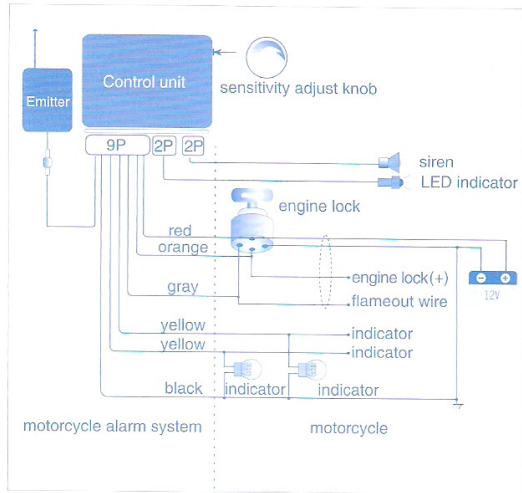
Control unit

sensitivity adjust knob

Emitter

9P

2P

2P

siren

LED indicator

engine lock

red

orange

12V

engine lock(+)

gray

flameout wire

yellow

indicator

yellow

indicator

black

indicator

indicator

motorcycle alarm system

motorcycle